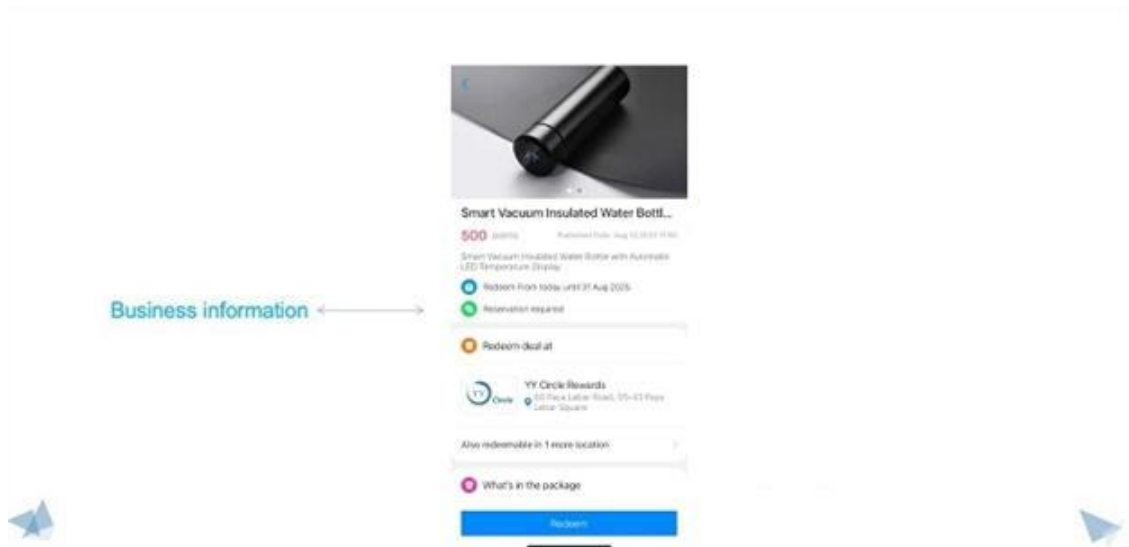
Business information

Smart Vacuum Insulated Water Bottl...

500 points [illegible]

Smart Vacuum Insulated Water Bottle with Automatic LED Temperature Display

Redeem From today until 31 Aug 2025

Reservation required

Redeem deal at

YY Circle

YY Circle Rewards

60 Paya Lebar Road, 05-43 Paya Lebar Square

Also redeemable in 1 more location

What's in the package

Redeem